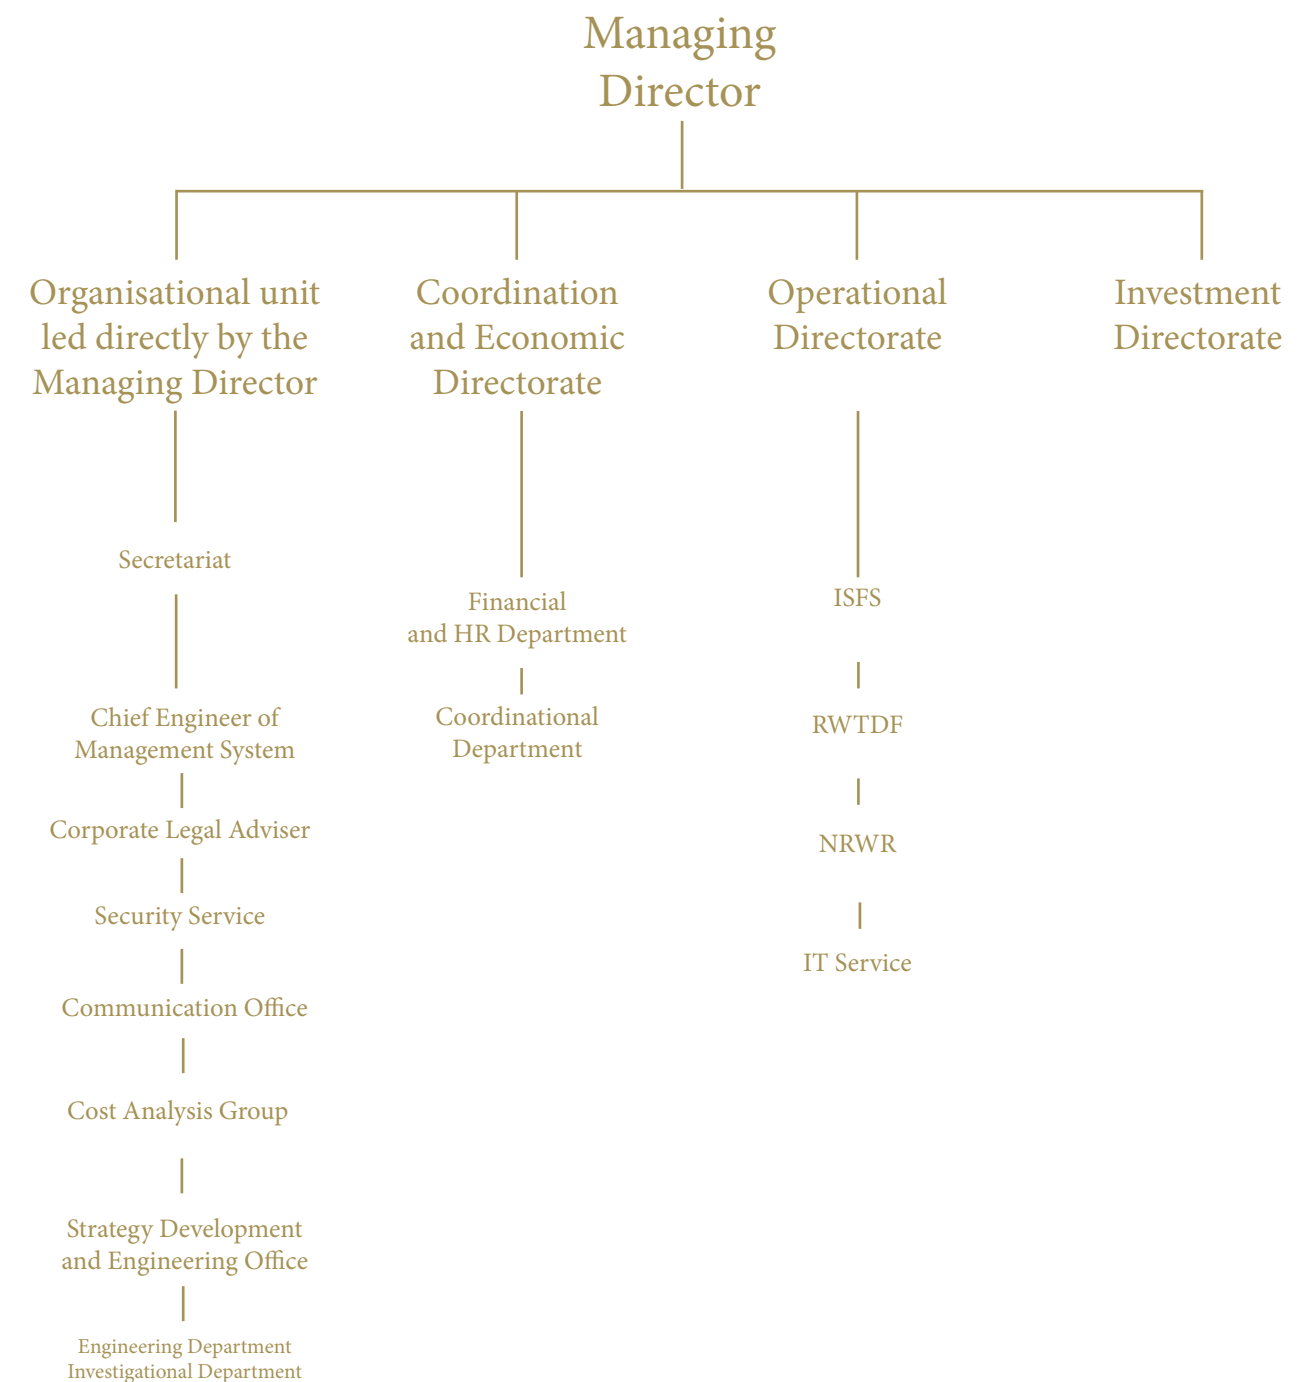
Managing Director

Organisational unit led directly by the Managing Director

Secretariat

Chief Engineer of Management System

Corporate Legal Adviser

Security Service

Communication Office

Cost Analysis Group

Strategy Development and Engineering Office

Engineering Department
Investigational Department

Coordination and Economic Directorate

Financial and HR Department

Coordinational Department

Operational Directorate

ISFS

RWTDF

NRWR

IT Service

Investment Directorate